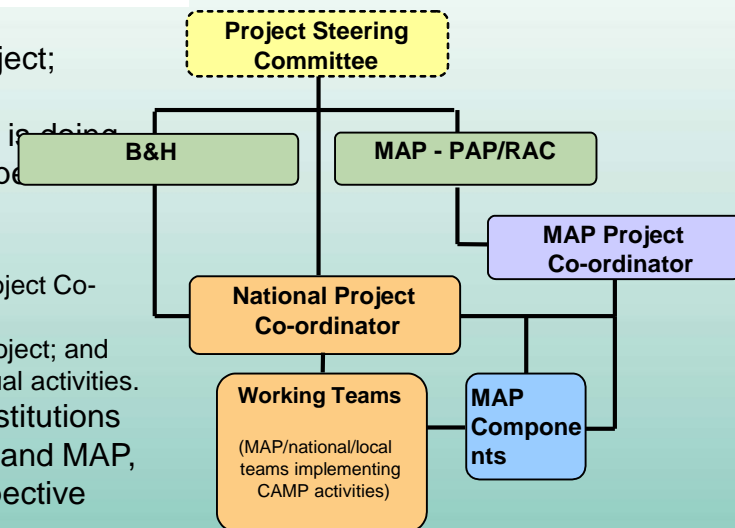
ject;

is doing
be

ject Co-

oject; and
al activities.
stitutions
and MAP,
pective

Project Steering Committee

B&H

MAP - PAP/RAC

MAP Project Co-ordinator

National Project Co-ordinator

Working Teams

(MAP/national/local teams implementing CAMP activities)

MAP Components